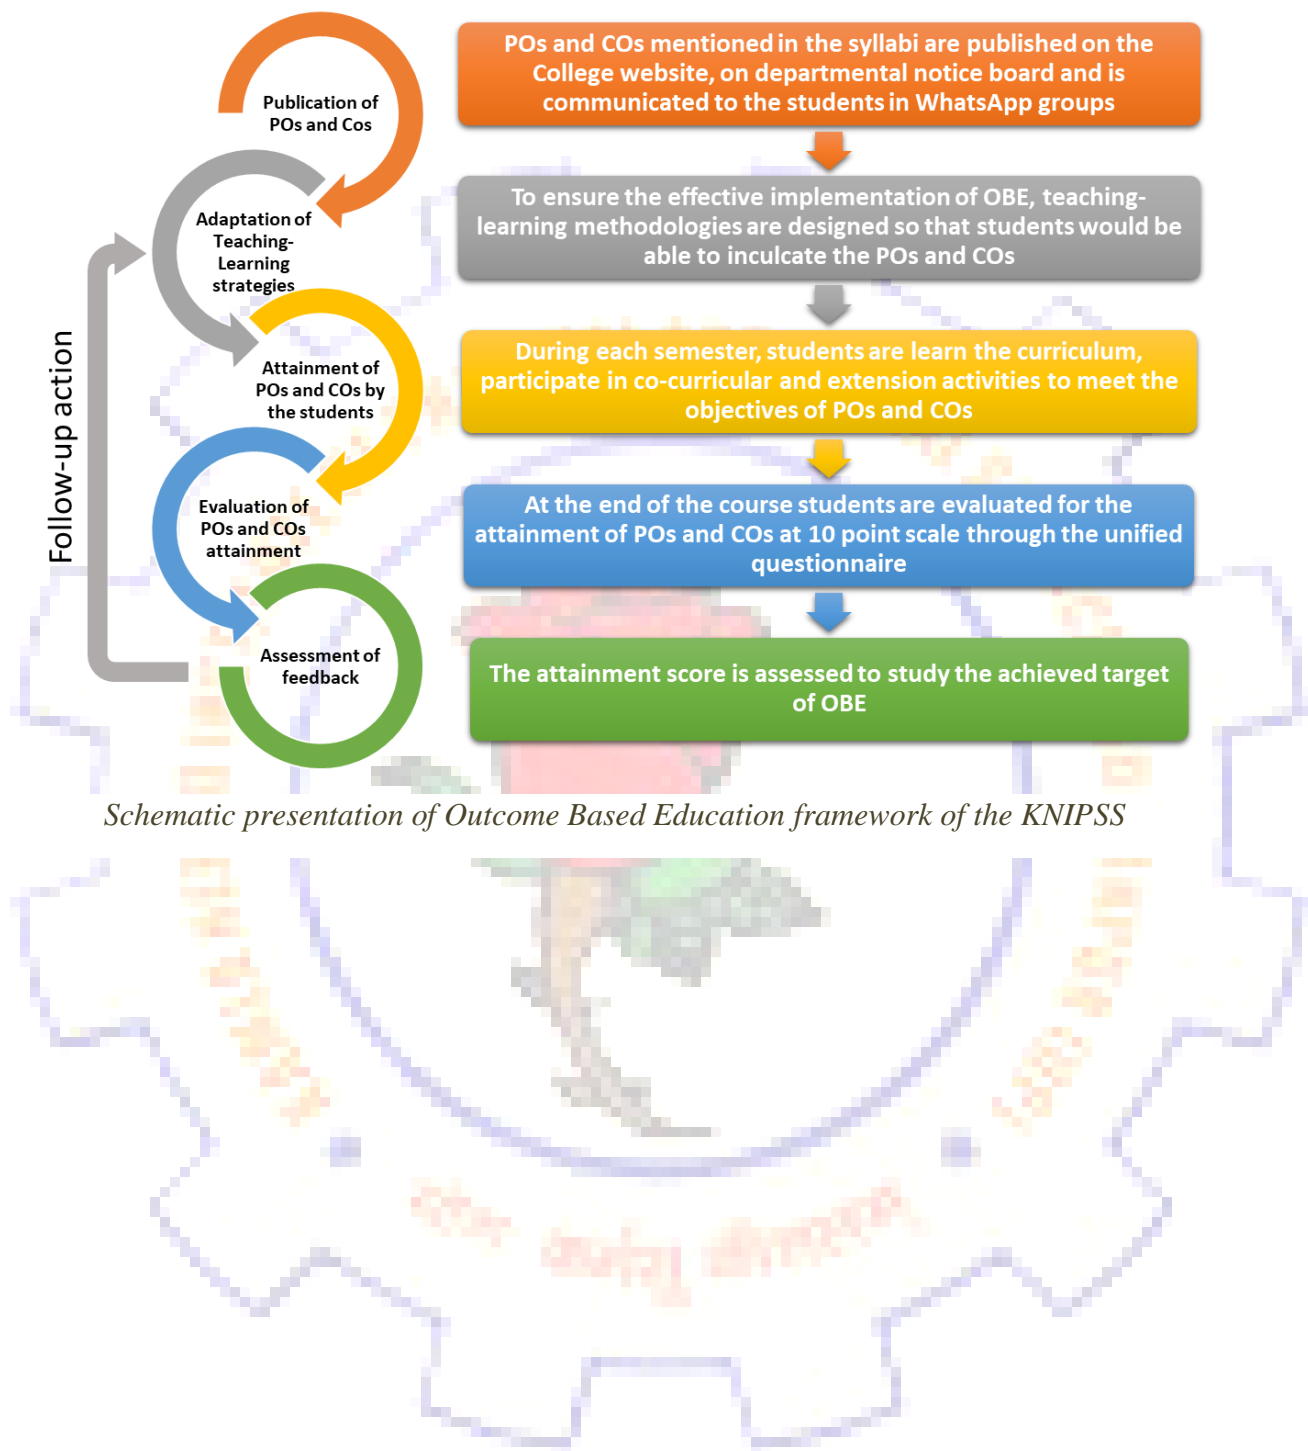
Publication of POs and Cos

Adaptation of Teaching-Learning strategies

Attainment of POs and COs by the students

Evaluation of POs and COs attainment

Assessment of feedback

Follow-up action

POs and COs mentioned in the syllabi are published on the College website, on departmental notice board and is communicated to the students in WhatsApp groups

To ensure the effective implementation of OBE, teaching-learning methodologies are designed so that students would be able to inculcate the POs and COs

During each semester, students are learn the curriculum, participate in co-curricular and extension activities to meet the objectives of POs and COs

At the end of the course students are evaluated for the attainment of POs and COs at 10 point scale through the unified questionnaire

The attainment score is assessed to study the achieved target of OBE

Schematic presentation of Outcome Based Education framework of the KNIPSS